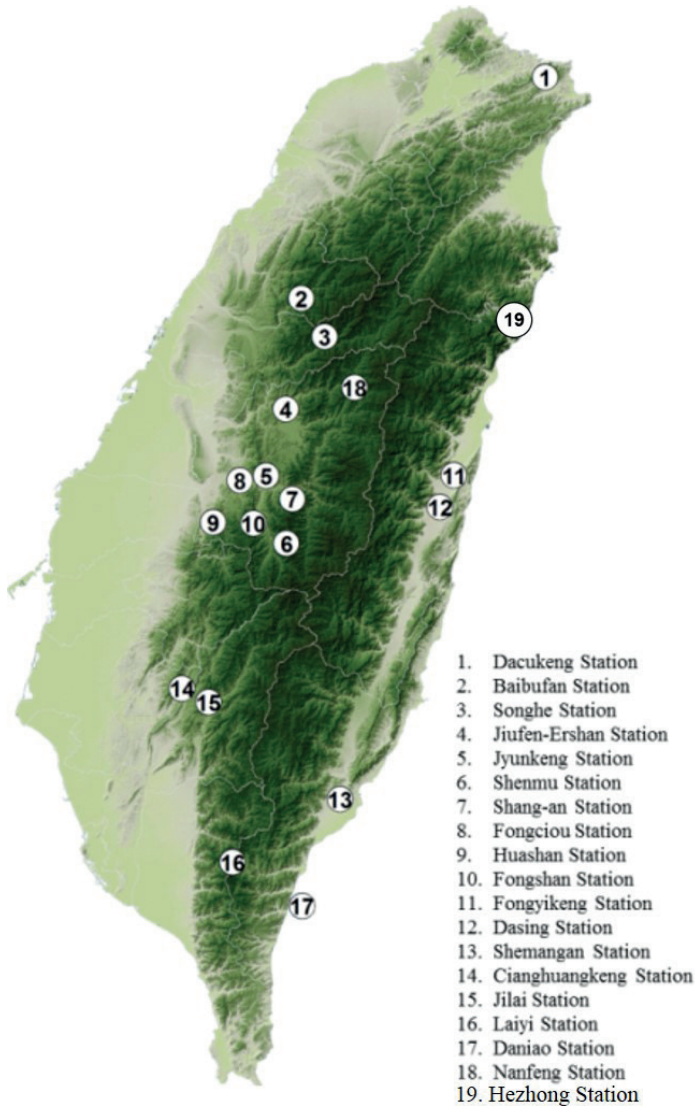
1
2
19
3
18
4
8 5
7
11
9 10
12
6
14 15
13
16
17

1. Dacukeng Station
2. Baibufan Station
3. Songhe Station
4. Jiufen-Ershan Station
5. Jyunkeng Station
6. Shenmu Station
7. Shang-an Station
8. Fongciou Station
9. Huashan Station
10. Fongshan Station
11. Fongyikeng Station
12. Dasing Station
13. Shemangan Station
14. Cianghuangkeng Station
15. Jilai Station
16. Laiyi Station
17. Daniao Station
18. Nanfeng Station
19. Hezhong Station